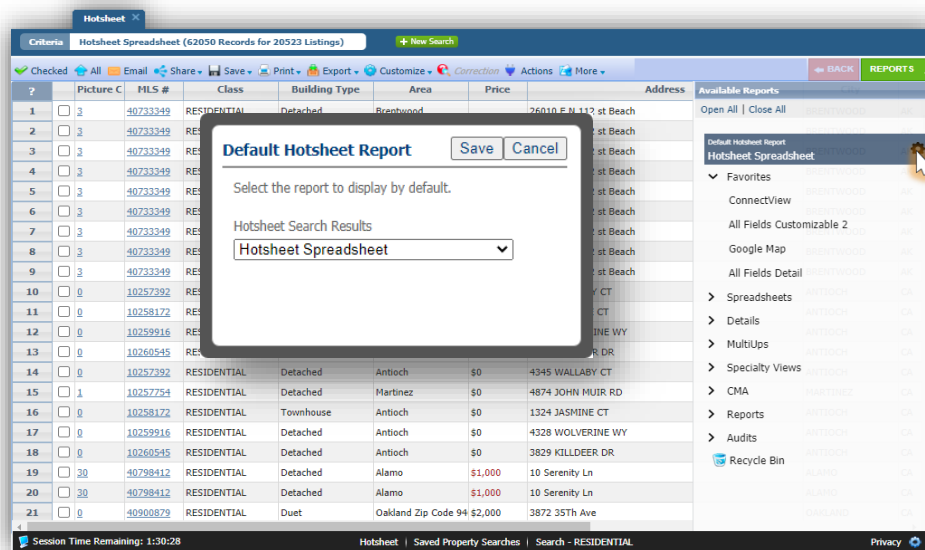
Hotsheet ×

Criteria | Hotsheet Spreadsheet (62050 Records for 20523 Listings) | + New Search

Checked | All | Email | Share | Save | Print | Export | Customize | Correction | Actions | More

BACK | REPORTS

| ? | | Picture C | MLS # | Class | Building Type | Area | Price | Address |
|---|---|---|---|---|---|---|---|---|
| 1 | | 3 | 40733349 | RESIDENTIAL | Detached | Brentwood | | 26010 E N 112 st Beach |
| 2 | | 3 | 40733349 | RESIDENTIAL | | | | 2 st Beach |
| 3 | | 3 | 40733349 | RESIDENTIAL | | | | 2 st Beach |
| 4 | | 3 | 40733349 | RESIDENTIAL | | | | 2 st Beach |
| 5 | | 3 | 40733349 | RESIDENTIAL | | | | 2 st Beach |
| 6 | | 3 | 40733349 | RESIDENTIAL | | | | 2 st Beach |
| 7 | | 3 | 40733349 | RESIDENTIAL | | | | 2 st Beach |
| 8 | | 3 | 40733349 | RESIDENTIAL | | | | 2 st Beach |
| 9 | | 3 | 40733349 | RESIDENTIAL | | | | 2 st Beach |
| 10 | | 0 | 10257392 | RESIDENTIAL | | | | BY CT |
| 11 | | 0 | 10258172 | RESIDENTIAL | | | | CT |
| 12 | | 0 | 10259916 | RESIDENTIAL | | | | INE WY |
| 13 | | 0 | 10260545 | RESIDENTIAL | | | | R DR |
| 14 | | 0 | 10257392 | RESIDENTIAL | Detached | Antioch | $0 | 4345 WALLABY CT |
| 15 | | 1 | 10257754 | RESIDENTIAL | Detached | Martinez | $0 | 4874 JOHN MUIR RD |
| 16 | | 0 | 10258172 | RESIDENTIAL | Townhouse | Antioch | $0 | 1324 JASMINE CT |
| 17 | | 0 | 10259916 | RESIDENTIAL | Detached | Antioch | $0 | 4328 WOLVERINE WY |
| 18 | | 0 | 10260545 | RESIDENTIAL | Detached | Antioch | $0 | 3829 KILLDEER DR |
| 19 | | 30 | 40798412 | RESIDENTIAL | Detached | Alamo | $1,000 | 10 Serenity Ln |
| 20 | | 30 | 40798412 | RESIDENTIAL | Detached | Alamo | $1,000 | 10 Serenity Ln |
| 21 | | 0 | 40900879 | RESIDENTIAL | Duet | Oakland Zip Code 94 | $2,000 | 3872 35Th Ave |

Default Hotsheet Report | Save | Cancel

Select the report to display by default.

Hotsheet Search Results

Hotsheet Spreadsheet

Available Reports

Open All | Close All

Default Hotsheet Report
Hotsheet Spreadsheet

Favorites
ConnectView
All Fields Customizable 2
Google Map
All Fields Detail
Spreadsheets
Details
MultiUps
Specialty Views
CMA
Reports
Audits
Recycle Bin

Session Time Remaining: 1:30:28 | Hotsheet | Saved Property Searches | Search - RESIDENTIAL | Privacy